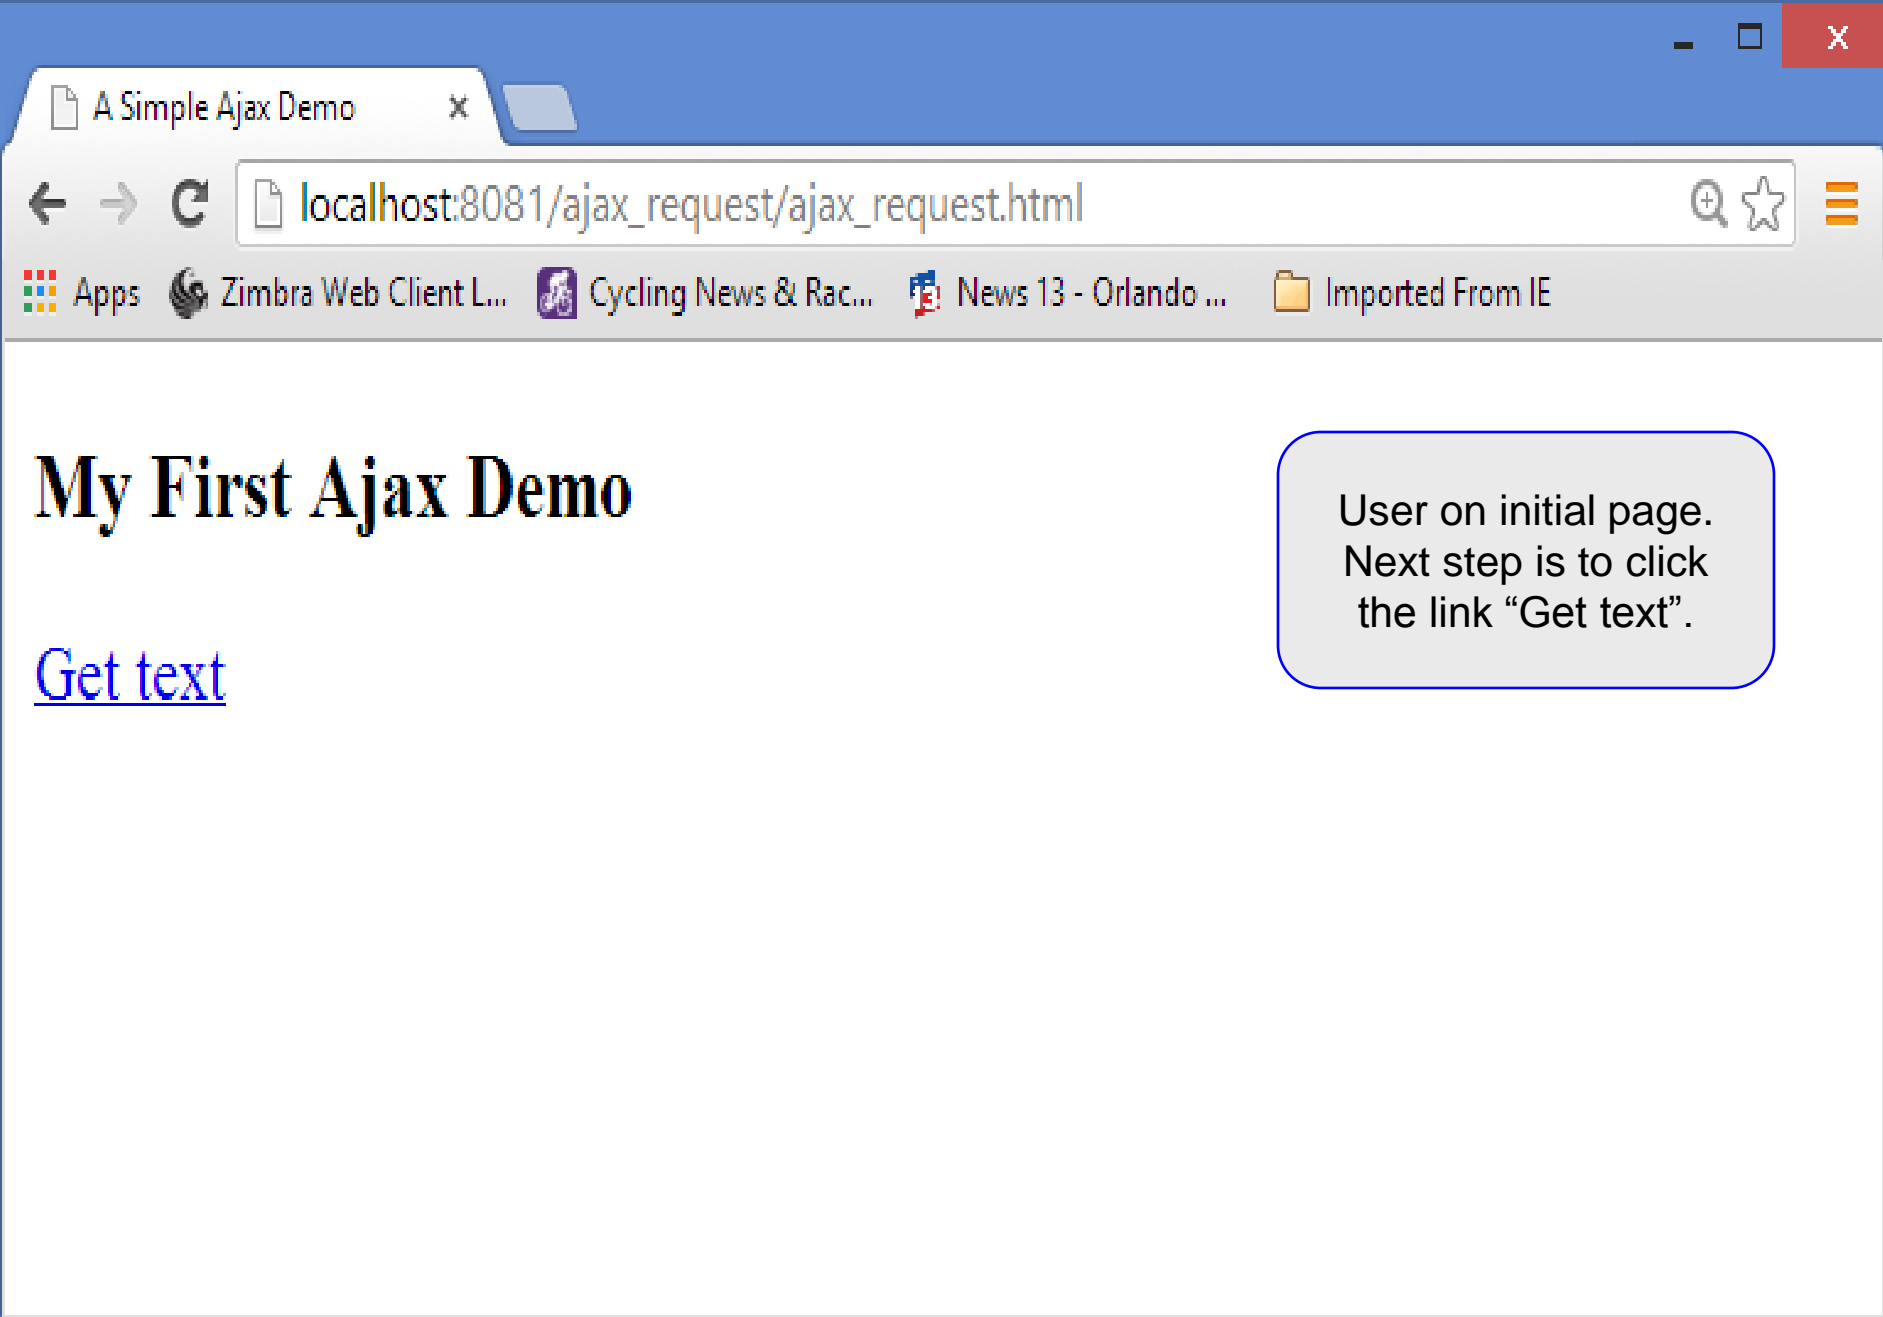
A Simple Ajax Demo

localhost:8081/ajax_request/ajax_request.html

Apps Zimbra Web Client L... Cycling News & Rac... News 13 - Orlando ... Imported From IE

My First Ajax Demo

Get text

User on initial page. Next step is to click the link “Get text”.